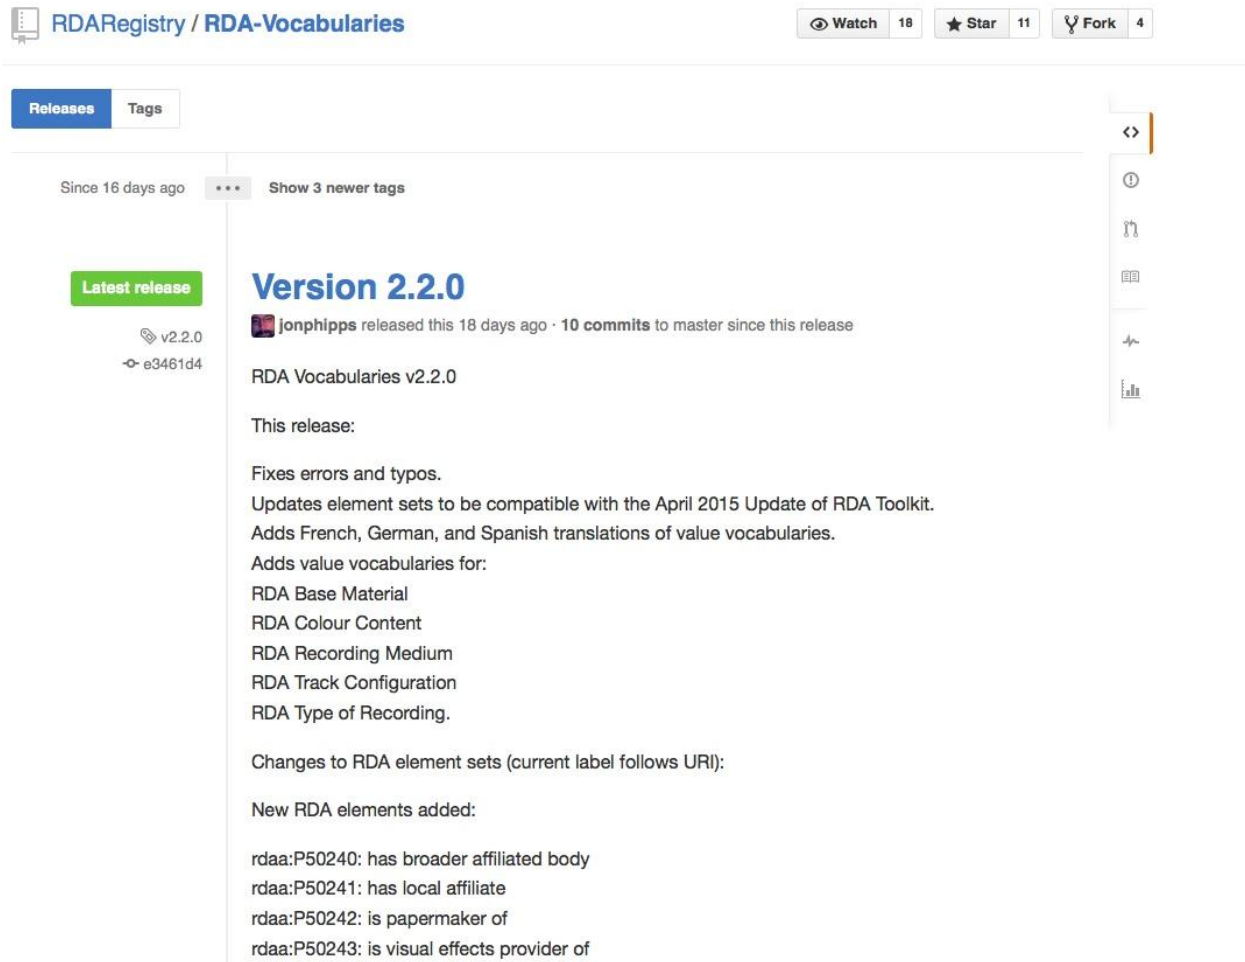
RDARegistry / RDA-Vocabularies

Watch 18 Star 11 Fork 4

Releases Tags

Since 16 days ago ••• Show 3 newer tags

Latest release

v2.2.0

e3461d4

Version 2.2.0

jonphipps released this 18 days ago · 10 commits to master since this release

RDA Vocabularies v2.2.0

This release:

Fixes errors and typos.
Updates element sets to be compatible with the April 2015 Update of RDA Toolkit.
Adds French, German, and Spanish translations of value vocabularies.
Adds value vocabularies for:
RDA Base Material
RDA Colour Content
RDA Recording Medium
RDA Track Configuration
RDA Type of Recording.

Changes to RDA element sets (current label follows URI):

New RDA elements added:

rdaa:P50240: has broader affiliated body
rdaa:P50241: has local affiliate
rdaa:P50242: is papermaker of
rdaa:P50243: is visual effects provider of